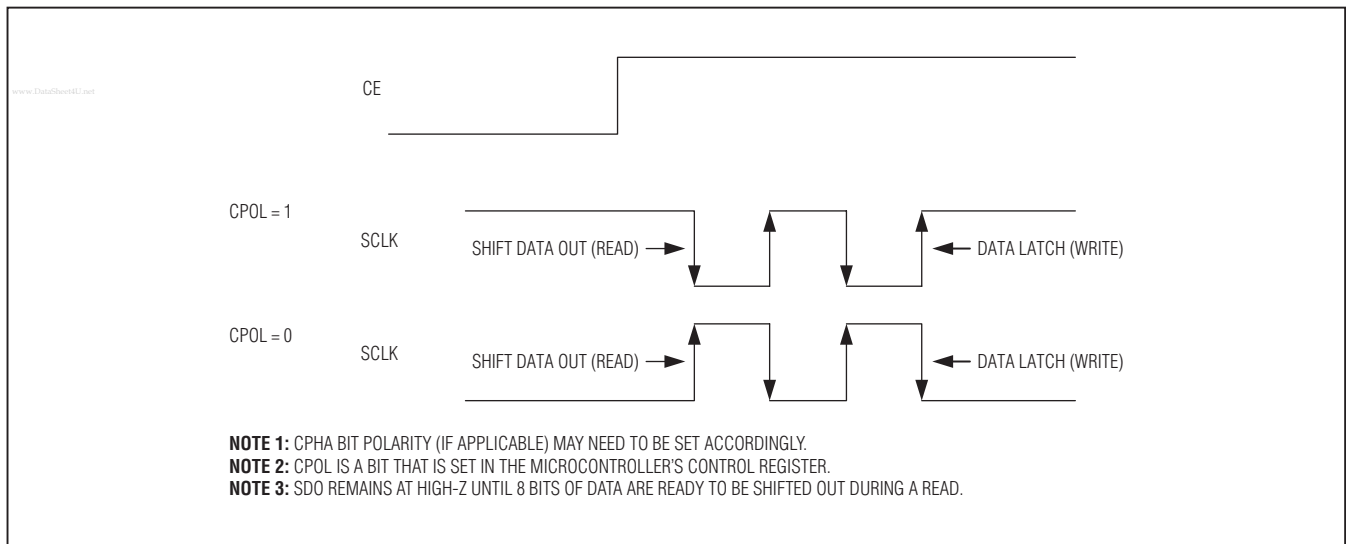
www.DataSheet4U.net

CE

CPOL = 1

SCLK

SHIFT DATA OUT (READ)

DATA LATCH (WRITE)

CPOL = 0

SCLK

SHIFT DATA OUT (READ)

DATA LATCH (WRITE)

**NOTE 1:** CPHA BIT POLARITY (IF APPLICABLE) MAY NEED TO BE SET ACCORDINGLY.
**NOTE 2:** CPOL IS A BIT THAT IS SET IN THE MICROCONTROLLER'S CONTROL REGISTER.
**NOTE 3:** SDO REMAINS AT HIGH-Z UNTIL 8 BITS OF DATA ARE READY TO BE SHIFTED OUT DURING A READ.